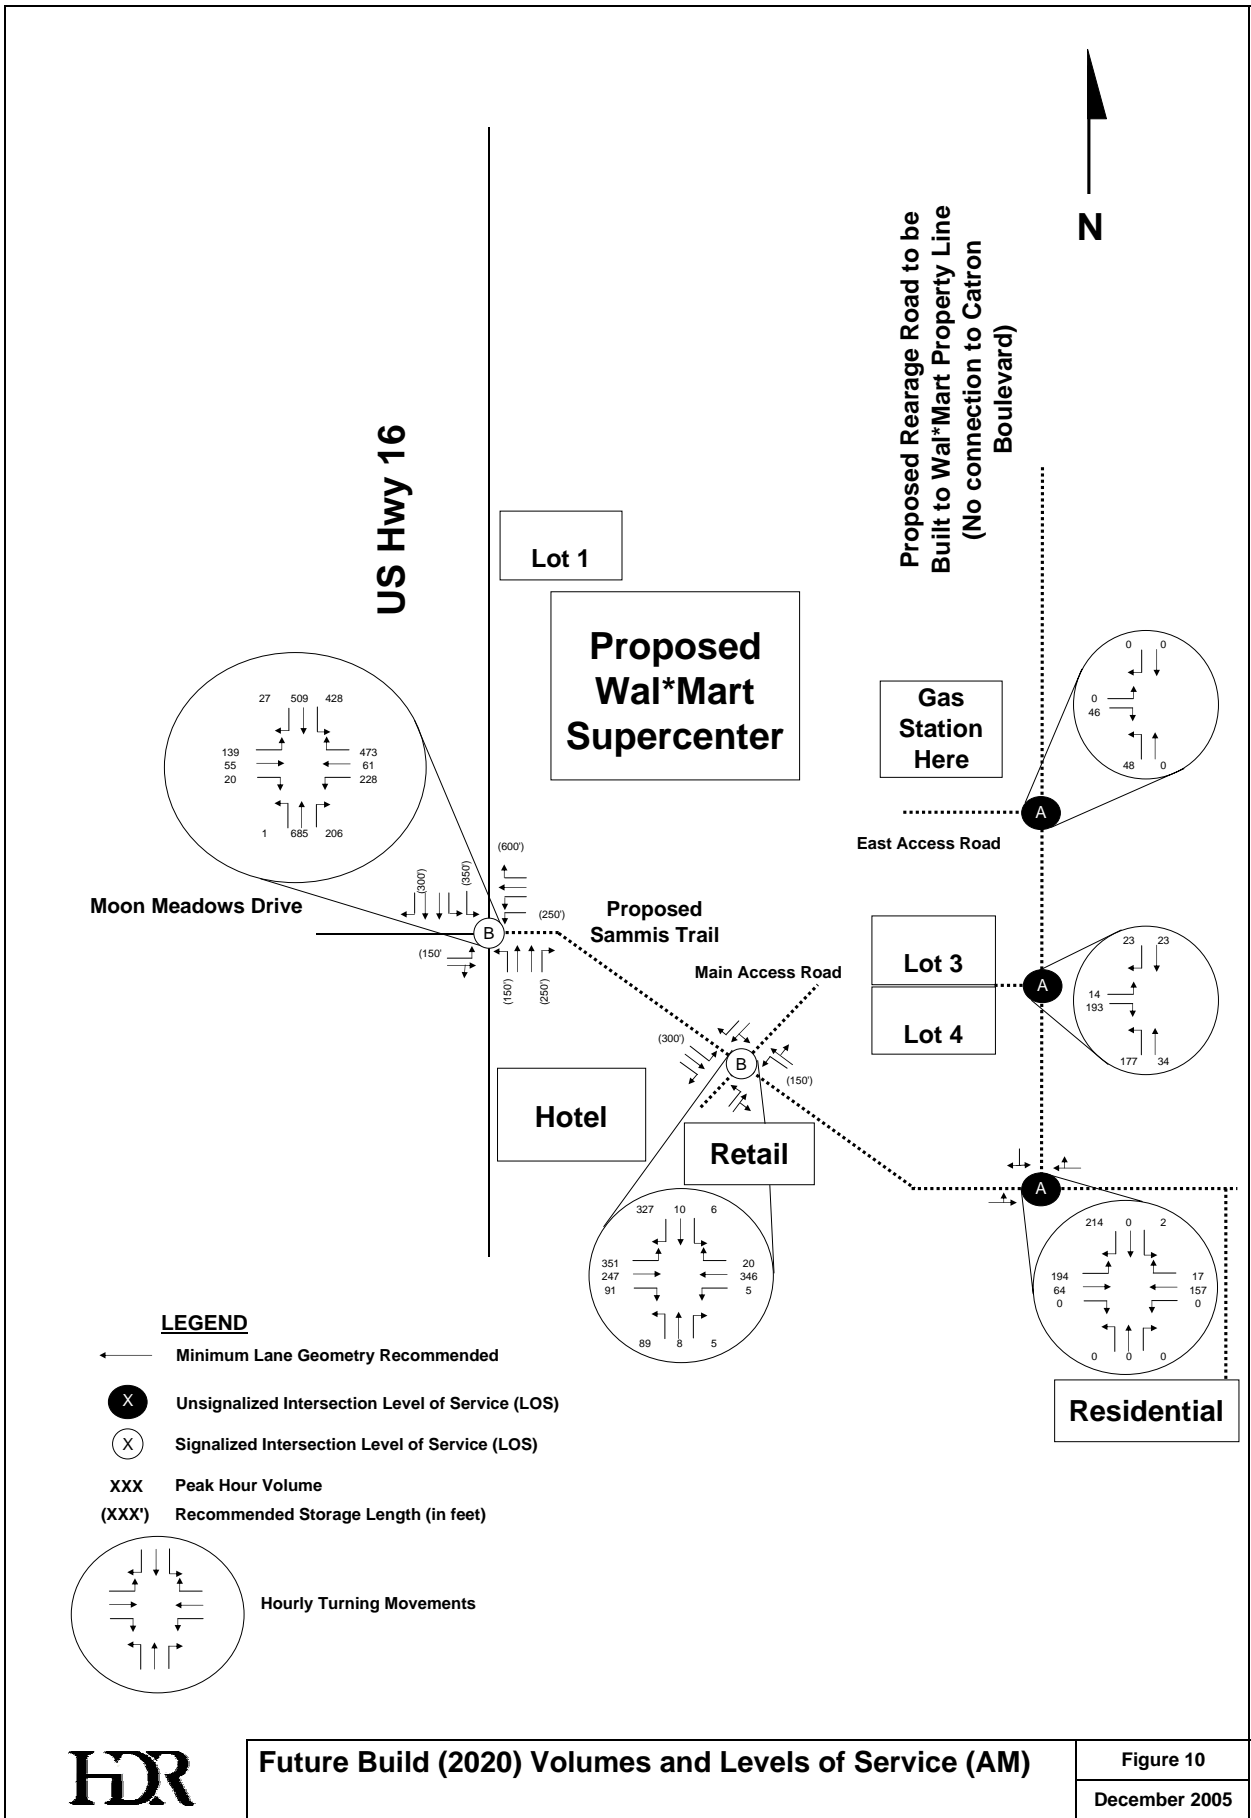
N

Proposed Rearage Road to be Built to Wal*Mart Property Line (No connection to Catron Boulevard)

US Hwy 16

Lot 1

Proposed Wal*Mart Supercenter

Gas Station Here

27 509 428
139
55
20
473
61
228
1 685 206

0 0
0
46
48 0

A

East Access Road

(600')
(300')
(350')
(250')

Moon Meadows Drive

B

Proposed Sammis Trail

(150')
(150')
(250')

Main Access Road

Lot 3

Lot 4

A

23 23
14
193
177 34

(300')

B

(150')

Hotel

Retail

A

327 10 6
351
247
91
20
346
5
89 8 5

214 0 2
194
64
0
17
157
0
0 0 0

LEGEND

Minimum Lane Geometry Recommended

X Unsignalized Intersection Level of Service (LOS)

X Signalized Intersection Level of Service (LOS)

XXX Peak Hour Volume

(XXX') Recommended Storage Length (in feet)

Hourly Turning Movements

Residential

HDR

Future Build (2020) Volumes and Levels of Service (AM)

Figure 10

December 2005